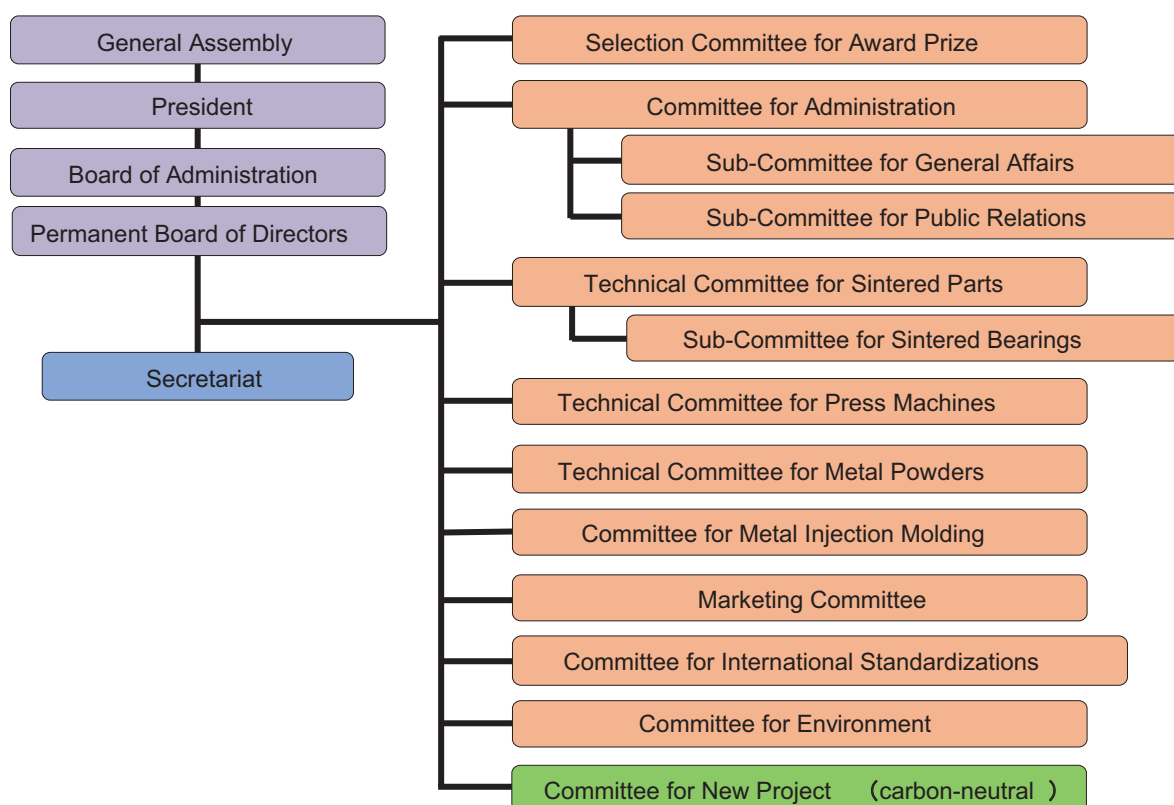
General Assembly

President

Board of Administration

Permanent Board of Directors

Secretariat

Selection Committee for Award Prize

Committee for Administration

Sub-Committee for General Affairs

Sub-Committee for Public Relations

Technical Committee for Sintered Parts

Sub-Committee for Sintered Bearings

Technical Committee for Press Machines

Technical Committee for Metal Powders

Committee for Metal Injection Molding

Marketing Committee

Committee for International Standardizations

Committee for Environment

Committee for New Project （carbon-neutral ）